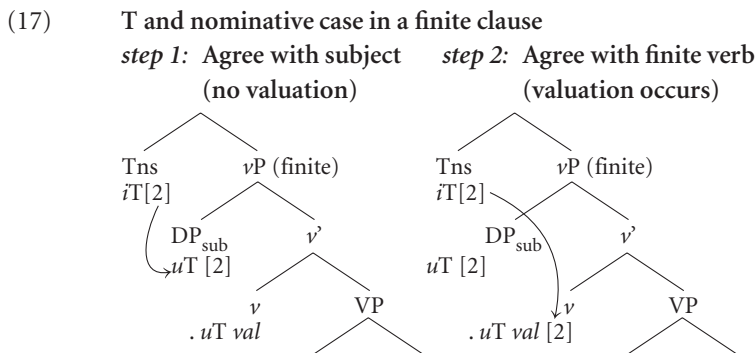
(17) **T and nominative case in a finite clause**

*step 1:* **Agree with subject (no valuation)**

Tns
*i*T[2]

*v*P (finite)

DP$_{sub}$
*u*T [2]

*v*'

*v*
. *u*T *val*

VP

*step 2:* **Agree with finite verb (valuation occurs)**

Tns
*i*T[2]

*v*P (finite)

DP$_{sub}$
*u*T [2]

*v*'

*v*
. *u*T *val* [2]

VP